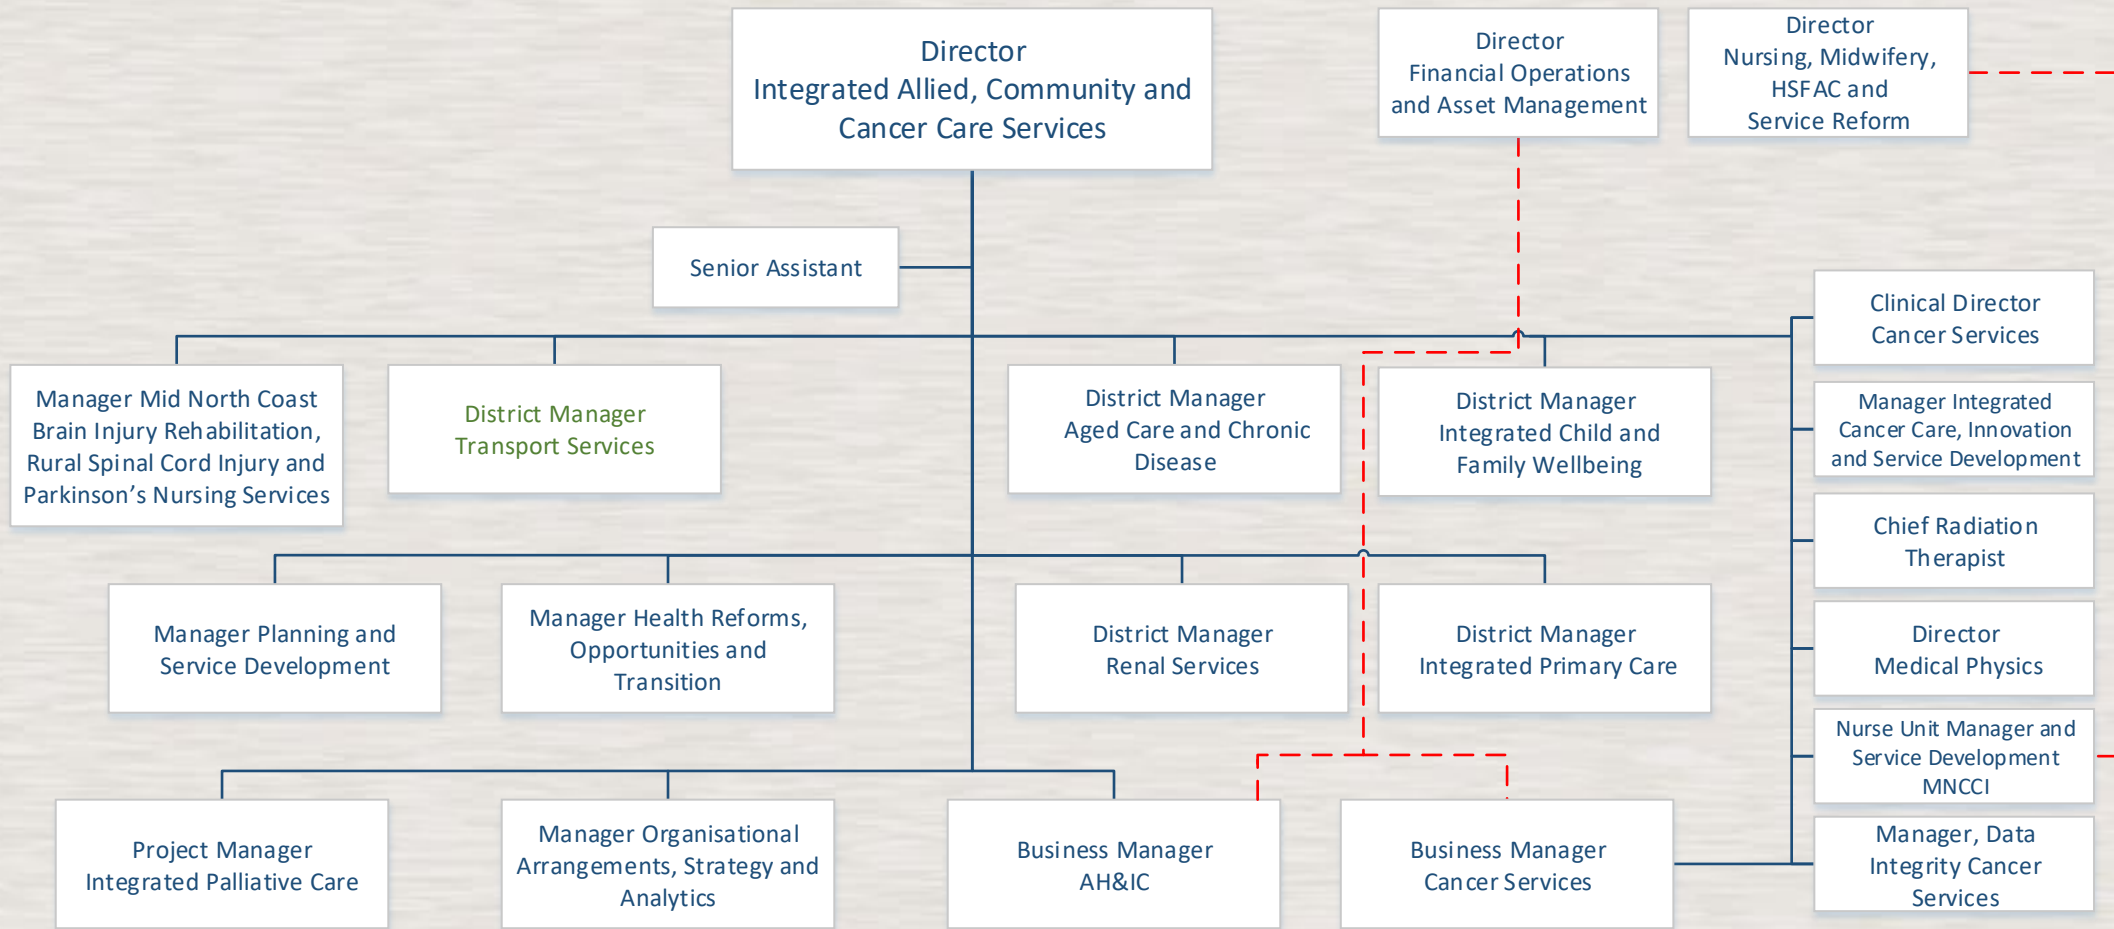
Director
Integrated Allied, Community and Cancer Care Services

Director
Financial Operations and Asset Management

Director
Nursing, Midwifery, HSFAC and Service Reform

Senior Assistant

Clinical Director
Cancer Services

Manager Mid North Coast Brain Injury Rehabilitation, Rural Spinal Cord Injury and Parkinson's Nursing Services

District Manager
Transport Services

District Manager
Aged Care and Chronic Disease

District Manager
Integrated Child and Family Wellbeing

Manager Integrated Cancer Care, Innovation and Service Development

Chief Radiation Therapist

Manager Planning and Service Development

Manager Health Reforms, Opportunities and Transition

District Manager
Renal Services

District Manager
Integrated Primary Care

Director
Medical Physics

Nurse Unit Manager and Service Development MNCCI

Project Manager
Integrated Palliative Care

Manager Organisational Arrangements, Strategy and Analytics

Business Manager
AH&IC

Business Manager
Cancer Services

Manager, Data Integrity Cancer Services